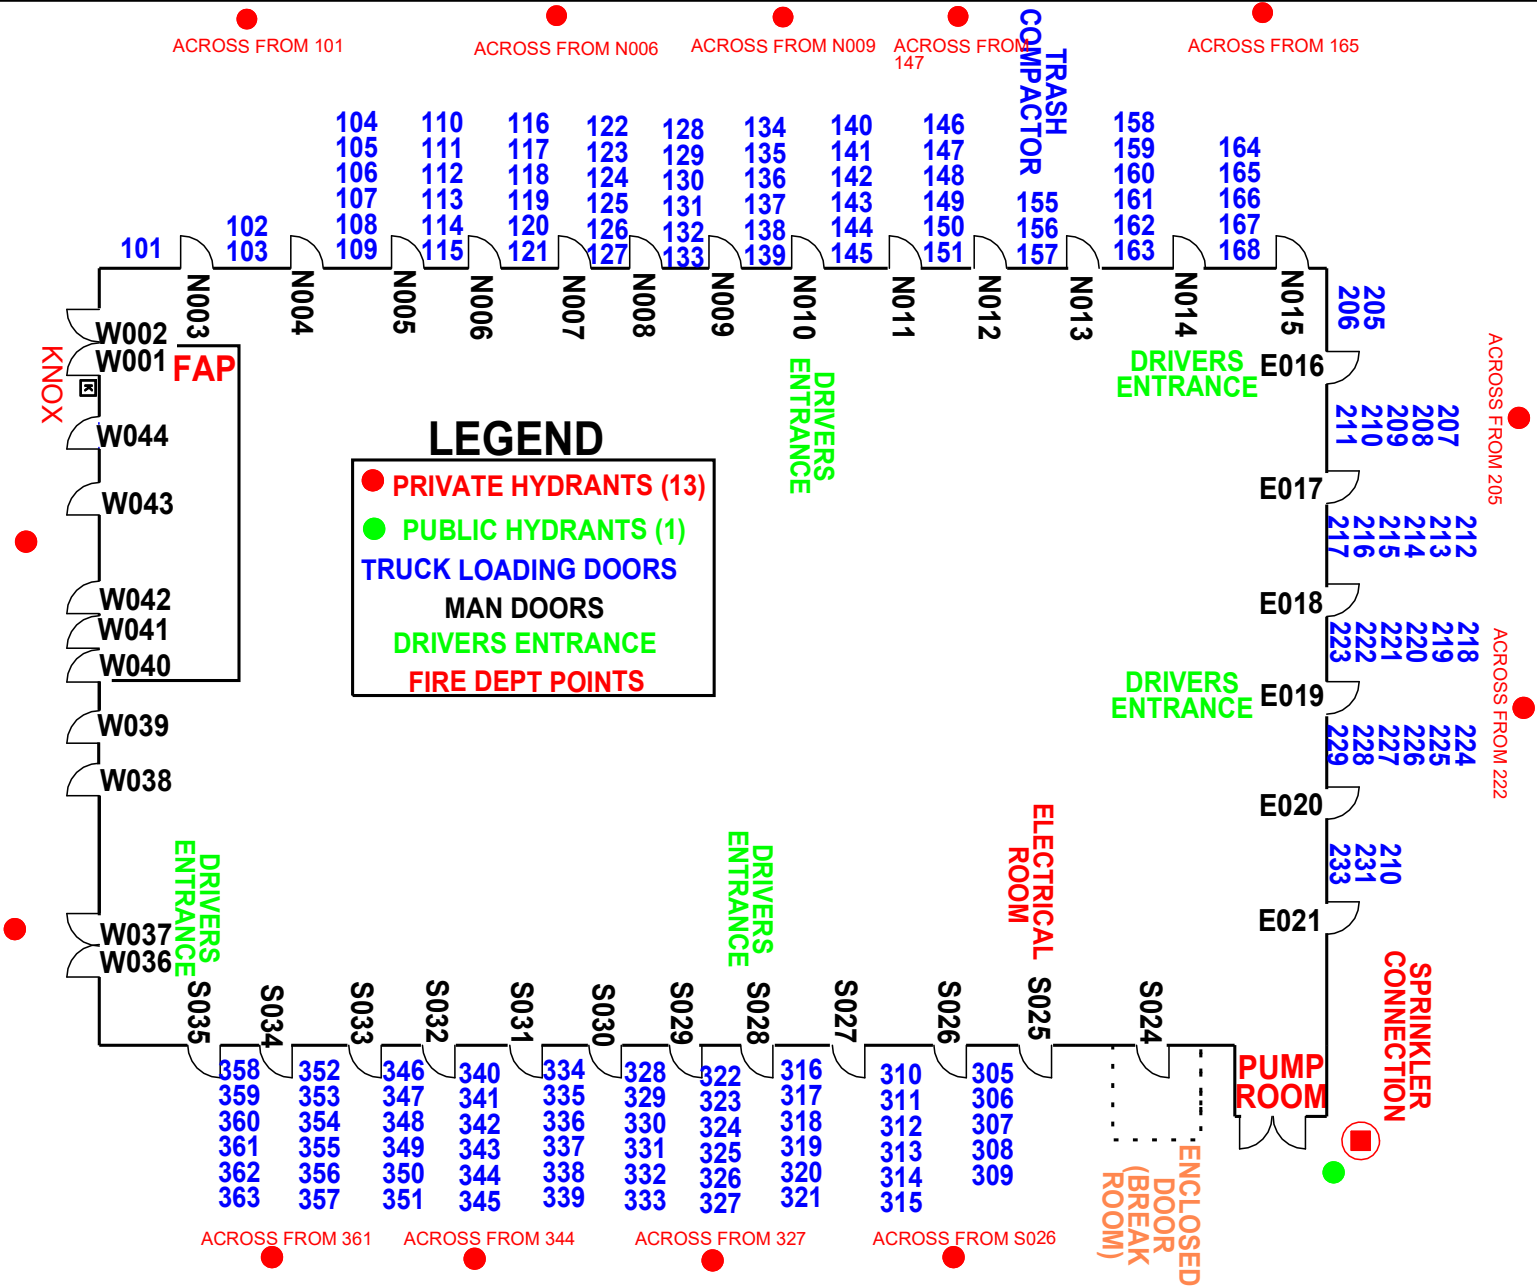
ACROSS FROM 101
ACROSS FROM N006
ACROSS FROM N009
ACROSS FROM 147
TRASH COMPACTOR
ACROSS FROM 165

101
102
103
104
105
106
107
108
109
110
111
112
113
114
115
116
117
118
119
120
121
122
123
124
125
126
127
128
129
130
131
132
133
134
135
136
137
138
139
140
141
142
143
144
145
146
147
148
149
150
151
155
156
157
158
159
160
161
162
163
164
165
166
167
168

N003
N004
N005
N006
N007
N008
N009
N010
N011
N012
N013
N014
N015

205
206

KNOX
W002
W001
FAP
W044
W043
W042
W041
W040
W039
W038
W037
W036

DRIVERS ENTRANCE

DRIVERS ENTRANCE
E016
ACROSS FROM 205
207
208
209
210
211
E017
212
213
214
215
216
217
E018
218
219
220
221
222
223
DRIVERS ENTRANCE
E019
ACROSS FROM 222
224
225
226
227
228
229
E020
210
231
233
E021

LEGEND
PRIVATE HYDRANTS (13)
PUBLIC HYDRANTS (1)
TRUCK LOADING DOORS
MAN DOORS
DRIVERS ENTRANCE
FIRE DEPT POINTS

DRIVERS ENTRANCE
DRIVERS ENTRANCE
ELECTRICAL ROOM
SPRINKLER CONNECTION

S035
S034
S033
S032
S031
S030
S029
S028
S027
S026
S025
S024
PUMP ROOM

358
359
360
361
362
363
352
353
354
355
356
357
346
347
348
349
350
351
340
341
342
343
344
345
334
335
336
337
338
339
328
329
330
331
332
333
322
323
324
325
326
327
316
317
318
319
320
321
310
311
312
313
314
315
305
306
307
308
309

ENCLOSED DOOR (BREAK ROOM)

ACROSS FROM 361
ACROSS FROM 344
ACROSS FROM 327
ACROSS FROM S026